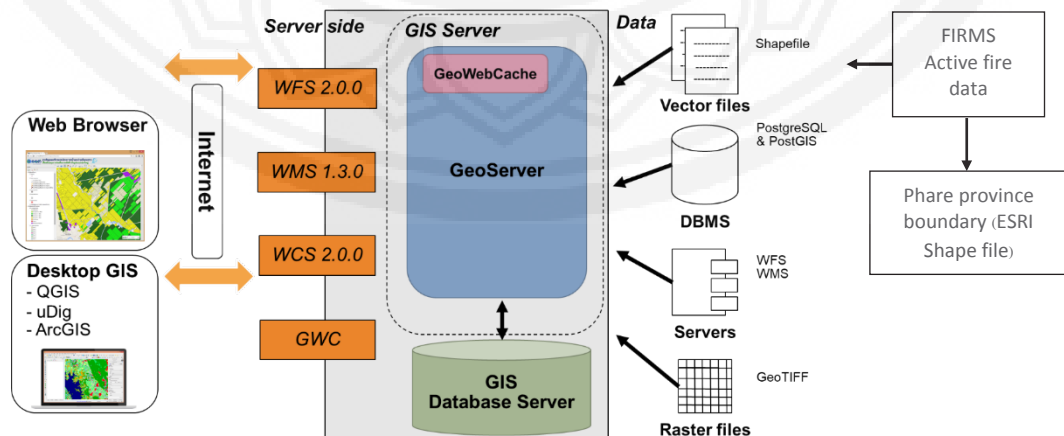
Server side

GIS Server

Data

FIRMS
Active fire
data

GeoWebCache

Shapefile

WFS 2.0.0

Vector files

Web Browser

Internet

PostgreSQL
& PostGIS

WMS 1.3.0

GeoServer

DBMS

Phare province
boundary (ESRI
Shape file)

WCS 2.0.0

WFS
WMS

Desktop GIS
- QGIS
- uDig
- ArcGIS

Servers

GWC

GIS
Database Server

GeoTIFF

Raster files